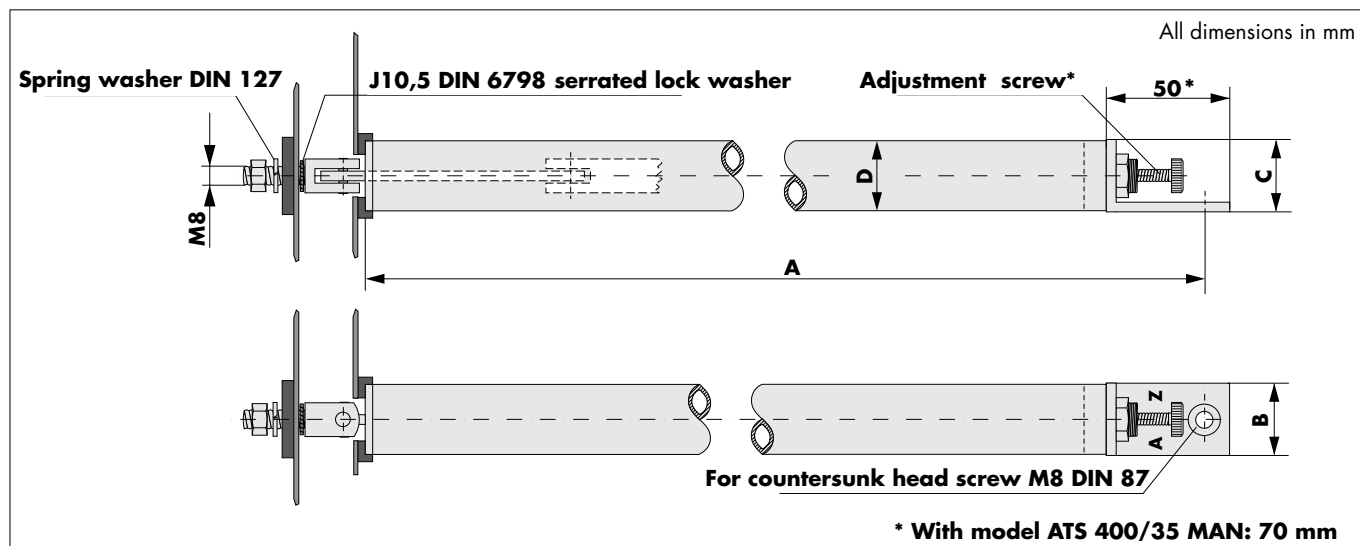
All dimensions in mm

Spring washer DIN 127

J10,5 DIN 6798 serrated lock washer

Adjustment screw*

50*

M8

D

C

A

B

A

Z

For countersunk head screw M8 DIN 87

* With model ATS 400/35 MAN: 70 mm